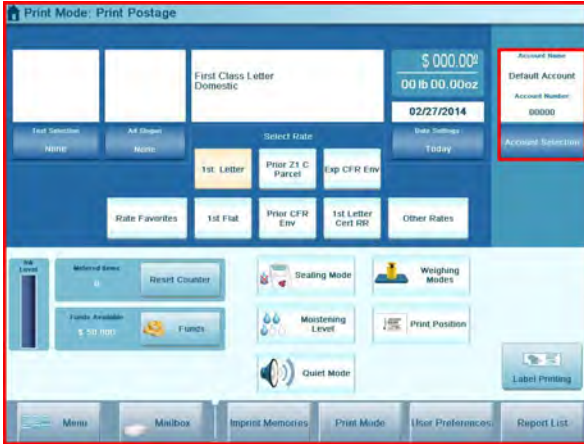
Print Mode: Print Postage

First Class Letter
Domestic

$ 000.00²
00 lb 00.00oz
02/27/2014

Account Name
Default Account
Account Number
00000
Account Selection

Text Selection
None

Ad Slogan
None

Select Rate

Date Settings
Today

1st Letter
Prior Z1 C Parcel
Exp CFR Env

Rate Favorites
1st Flat
Prior CFR Env
1st Letter Cert RR
Other Rates

Ink Level

Metered items
0
Reset Counter

Funds Available
$ 50.000
Funds

Sealing Mode
Weighing Modes
Moistening Level
Print Position
Quiet Mode
Label Printing

Menu
Mailbox
Imprint Memories
Print Mode
User Preferences
Report List